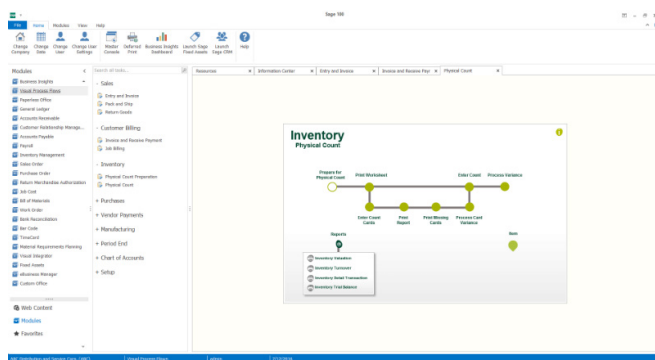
Sage 100

File Home Modules View Help

Change Company Change Date Change User Change User Settings Master Console Deferred Print Business Insights Dashboard Launch Sage Fixed Assets Launch Sage CRM Help

Modules
Business Insights
Visual Process Flows
Paperless Office
General Ledger
Accounts Receivable
Customer Relationship Manage...
Accounts Payable
Payroll
Inventory Management
Sales Order
Purchase Order
Return Merchandise Authorization
Job Cost
Bill of Materials
Work Order
Bank Reconciliation
Bar Code
TimeCard
Material Requirements Planning
Visual Integrator
Fixed Assets
eBusiness Manager
Custom Office

Web Content
Modules
Favorites

Search all tasks...

- Sales
Entry and Invoice
Pack and Ship
Return Goods

- Customer Billing
Invoice and Receive Payment
Job Billing

- Inventory
Physical Count Preparation
Physical Count

+ Purchases
+ Vendor Payments
+ Manufacturing
+ Period End
+ Chart of Accounts
+ Setup

Resources | Information Center | Entry and Invoice | Invoice and Receive Pay | Physical Count

Inventory
Physical Count

Prepare for Physical Count
Print Worksheet
Enter Count
Process Variance
Enter Count Cards
Print Report
Print Missing Cards
Process Card Variance
Reports
Inventory Valuation
Inventory Turnover
Inventory Detail Transaction
Inventory Trial Balance
Item

ABC Distribution and Service Corp. (ABC) | Visual Process Flows | admin | 2/13/2026